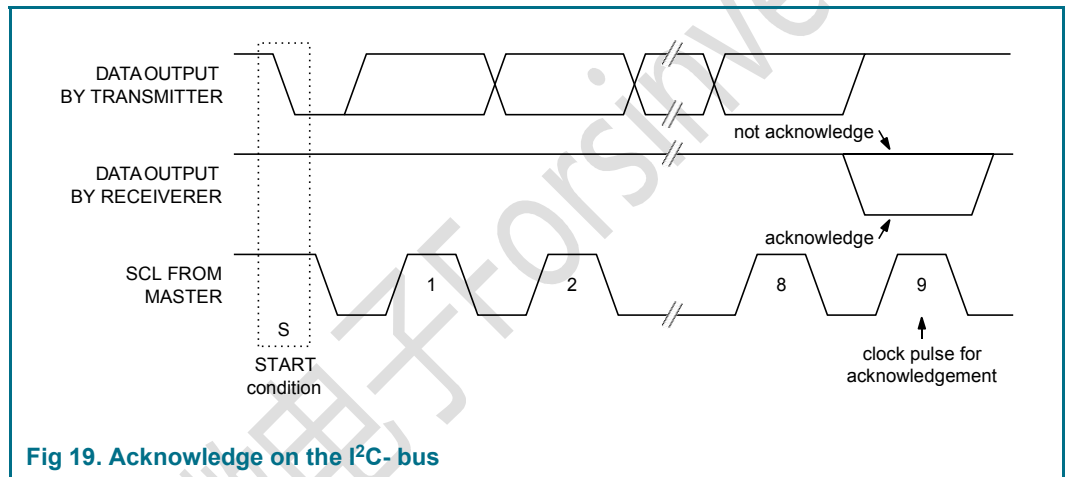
DATA OUTPUT BY TRANSMITTER

DATA OUTPUT BY RECEIVERER

SCL FROM MASTER

S

START condition

1

2

8

9

not acknowledge

acknowledge

clock pulse for acknowledgement

Forsinve

Fig 19. Acknowledge on the I$^2$C- bus